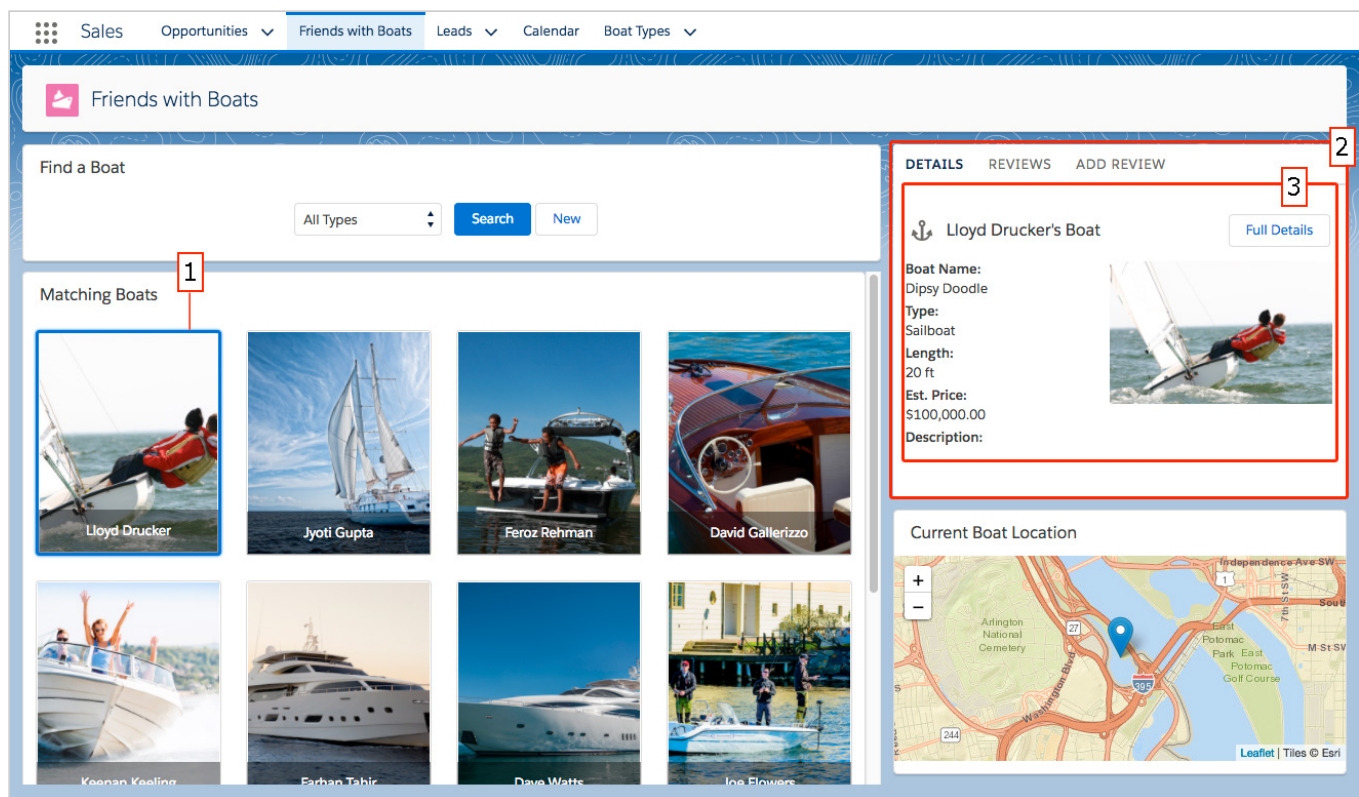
Sales Opportunities Friends with Boats Leads Calendar Boat Types

Friends with Boats

Find a Boat

All Types Search New

1

Matching Boats

Lloyd Drucker
Jyoti Gupta
Feroz Rehman
David Gallerizzo

Keenan Keeling
Farhan Tahir
Dave Watts
Joe Flowers

2

DETAILS REVIEWS ADD REVIEW

3

Lloyd Drucker's Boat

Full Details

Boat Name:
Dipsy Doodle
Type:
Sailboat
Length:
20 ft
Est. Price:
$100,000.00
Description:

Current Boat Location

+
−

Arlington National Cemetery
Independence Ave SW
East Potomac Park
East Potomac Golf Course
Washington Blvd
M St SW
7th St SW
27
244
395

Leaflet | Tiles © Esri